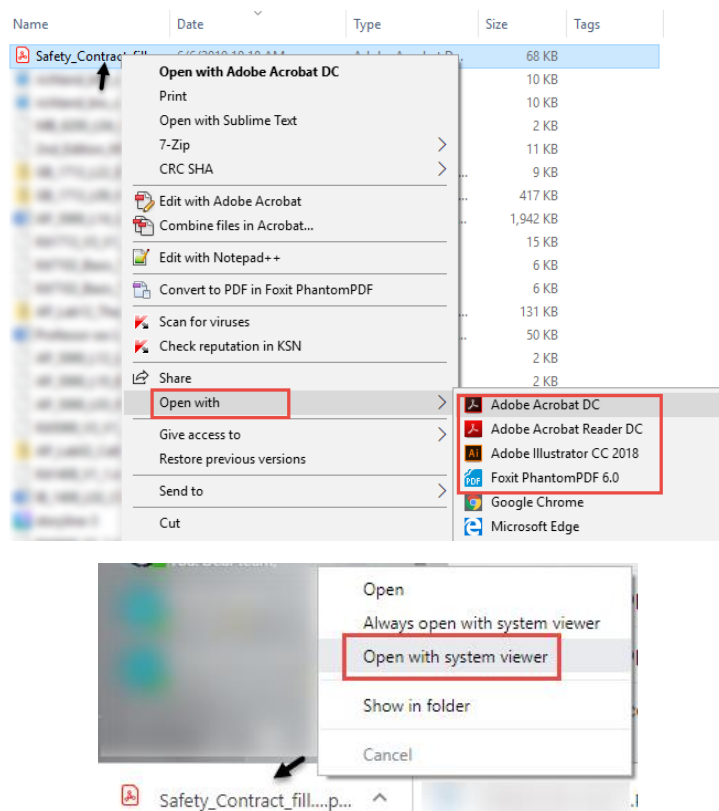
Name | Date | Type | Size | Tags

Safety_Contract_fill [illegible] 68 KB
10 KB
10 KB
2 KB
11 KB
9 KB
417 KB
1,942 KB
15 KB
6 KB
6 KB
131 KB
50 KB
2 KB
2 KB

Open with Adobe Acrobat DC
Print
Open with Sublime Text
7-Zip
CRC SHA
Edit with Adobe Acrobat
Combine files in Acrobat...
Edit with Notepad++
Convert to PDF in Foxit PhantomPDF
Scan for viruses
Check reputation in KSN
Share
Open with
Give access to
Restore previous versions
Send to
Cut

Adobe Acrobat DC
Adobe Acrobat Reader DC
Adobe Illustrator CC 2018
Foxit PhantomPDF 6.0
Google Chrome
Microsoft Edge

Open
Always open with system viewer
Open with system viewer
Show in folder
Cancel

Safety_Contract_fill....p...